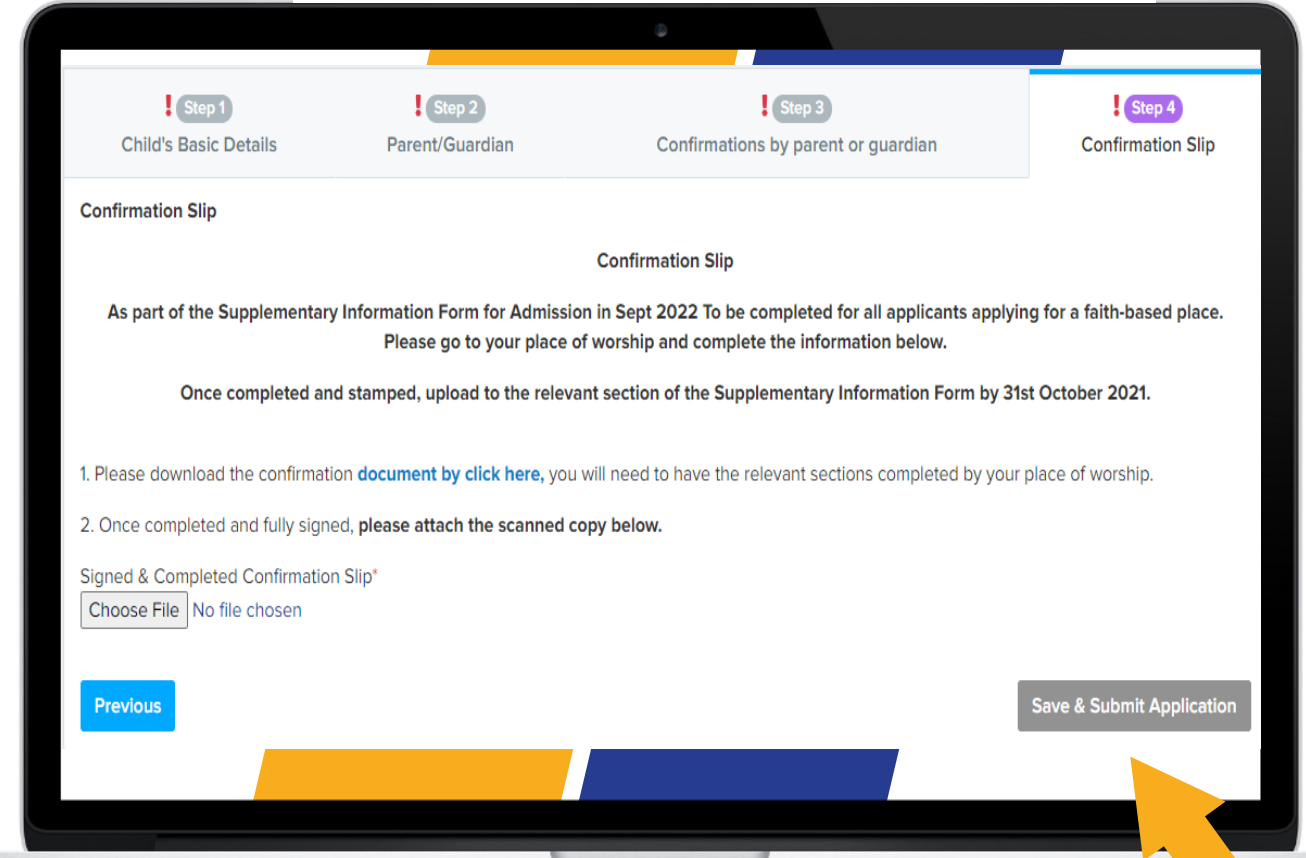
! Step 1
Child's Basic Details

! Step 2
Parent/Guardian

! Step 3
Confirmations by parent or guardian

! Step 4
Confirmation Slip

Confirmation Slip

Confirmation Slip

As part of the Supplementary Information Form for Admission in Sept 2022 To be completed for all applicants applying for a faith-based place. Please go to your place of worship and complete the information below.

Once completed and stamped, upload to the relevant section of the Supplementary Information Form by 31st October 2021.

1. Please download the confirmation document by click here, you will need to have the relevant sections completed by your place of worship.

2. Once completed and fully signed, please attach the scanned copy below.

Signed & Completed Confirmation Slip*

Choose File No file chosen

Previous

Save & Submit Application